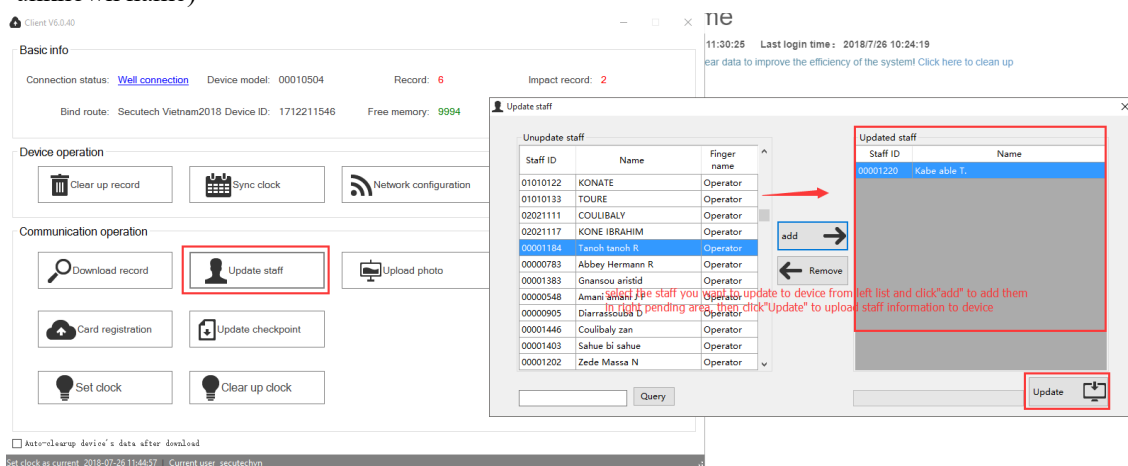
Client V6.0.40

Basic info

Connection status: Well connection Device model: 00010504 Record: 6 Impact record: 2

Bind route: Secutech Vietnam2018 Device ID: 1712211546 Free memory: 9994

Device operation

Clear up record

Sync clock

Network configuration

Communication operation

Download record

Update staff

Upload photo

Card registration

Update checkpoint

Set clock

Clear up clock

Auto-clearup device's data after download

Set clock as current 2018-07-26 11:44:57 Current user secutechvn

ne

11:30:25 Last login time: 2018/7/26 10:24:19

ear data to improve the efficiency of the system! Click here to clean up

Update staff

Unupdate staff

| Staff ID | Name | Finger name |
|---|---|---|
| 01010122 | KONATE | Operator |
| 01010133 | TOURE | Operator |
| 02021111 | COULIBALY | Operator |
| 02021117 | KONE IBRAHIM | Operator |
| 00001184 | Tanoh tanoh R | Operator |
| 00000783 | Abbey Hermann R | Operator |
| 00001383 | Gnansou aristid | Operator |
| 00000548 | Amani amani J P | Operator |
| 00000905 | Diarrassouba D | Operator |
| 00001446 | Coulibaly zan | Operator |
| 00001403 | Sahue bi sahue | Operator |
| 00001202 | Zede Massa N | Operator |

Query

add

Remove

select the staff you want to update to device from left list and click"add" to add them In right pending area, then click"Update" to upload staff information to device

Updated staff

| Staff ID | Name |
|---|---|
| 00001220 | Kabe able T. |

Update